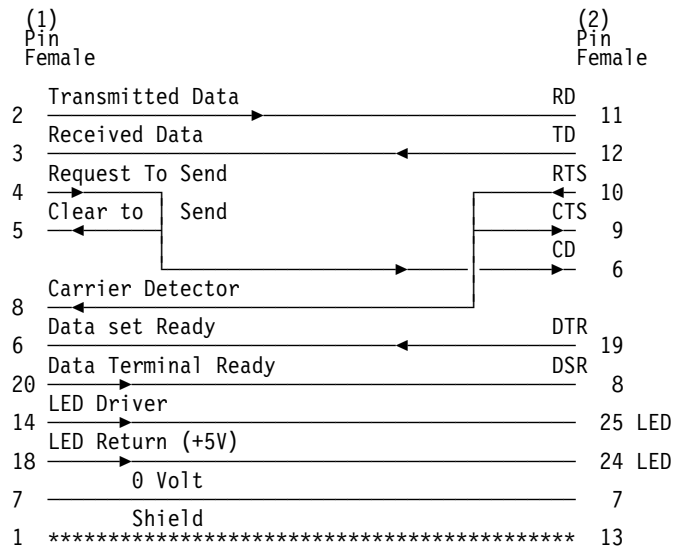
(1)
Pin
Female

(2)
Pin
Female

2 Transmitted Data RD 11
3 Received Data TD 12
4 Request To Send RTS 10
5 Clear to Send CTS 9
CD 6
8 Carrier Detector
6 Data set Ready DTR 19
20 Data Terminal Ready DSR 8
14 LED Driver 25 LED
18 LED Return (+5V) 24 LED
7 0 Volt 7
1 Shield ****************************************** 13